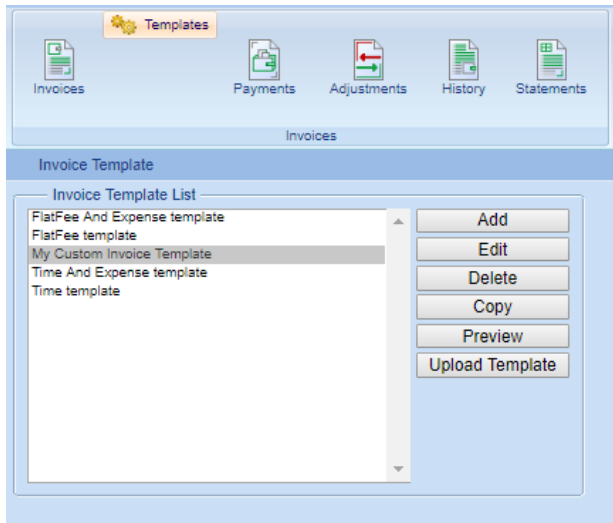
Templates

Invoices

Payments

Adjustments

History

Statements

Invoices

Invoice Template

Invoice Template List

FlatFee And Expense template
FlatFee template
My Custom Invoice Template
Time And Expense template
Time template

Add
Edit
Delete
Copy
Preview
Upload Template